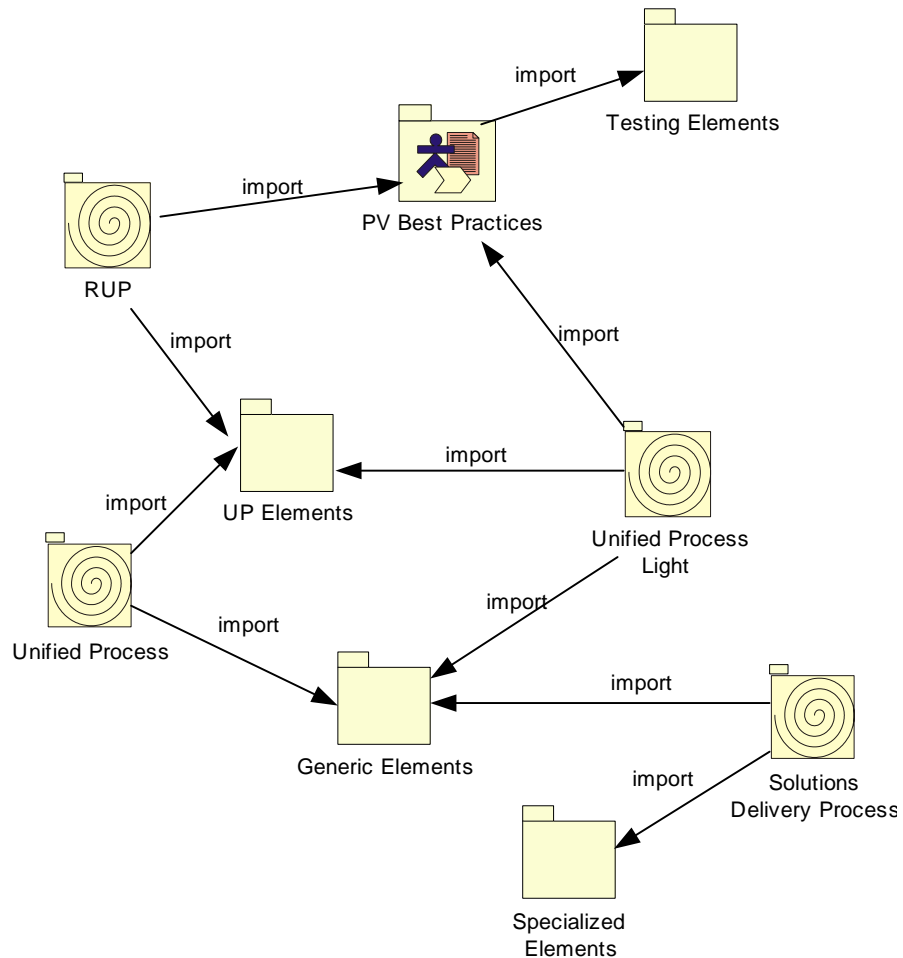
import

Testing Elements

import

PV Best Practices

RUP

import

import

import

UP Elements

import

Unified Process Light

Unified Process

import

import

import

Generic Elements

import

Solutions Delivery Process

Specialized Elements